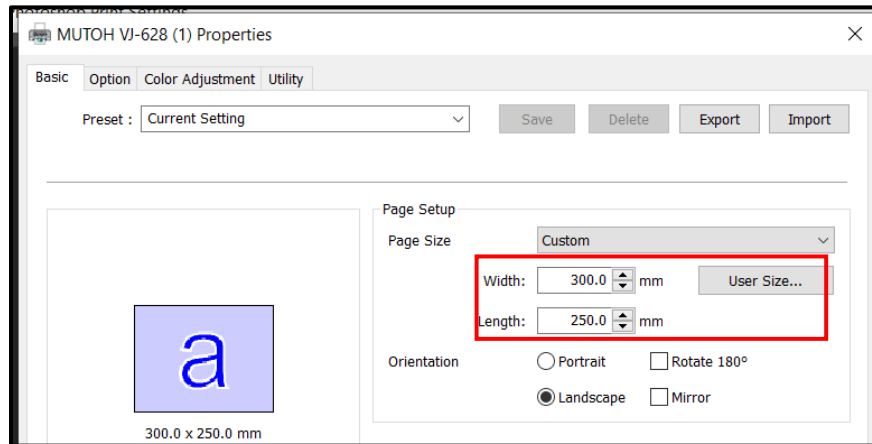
MUTOH VJ-628 (1) Properties

Basic Option Color Adjustment Utility

Preset : Current Setting

Save Delete Export Import

Page Setup

Page Size Custom

Width: 300.0 mm User Size...

Length: 250.0 mm

Orientation Portrait Rotate 180°

Landscape Mirror

a

300.0 x 250.0 mm